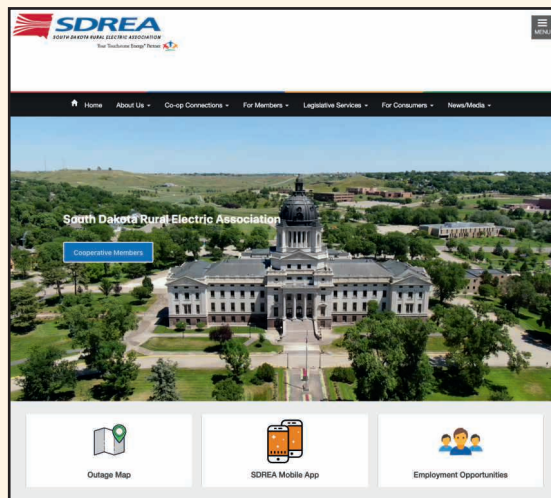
SDREA
SOUTH DAKOTA RURAL ELECTRIC ASSOCIATION
Your Touchstone Energy® Partner

MENU

Home About Us Co-op Connections For Members Legislative Services For Consumers News/Media

South Dakota Rural Electric Association

Cooperative Members

Outage Map

SDREA Mobile App

Employment Opportunities